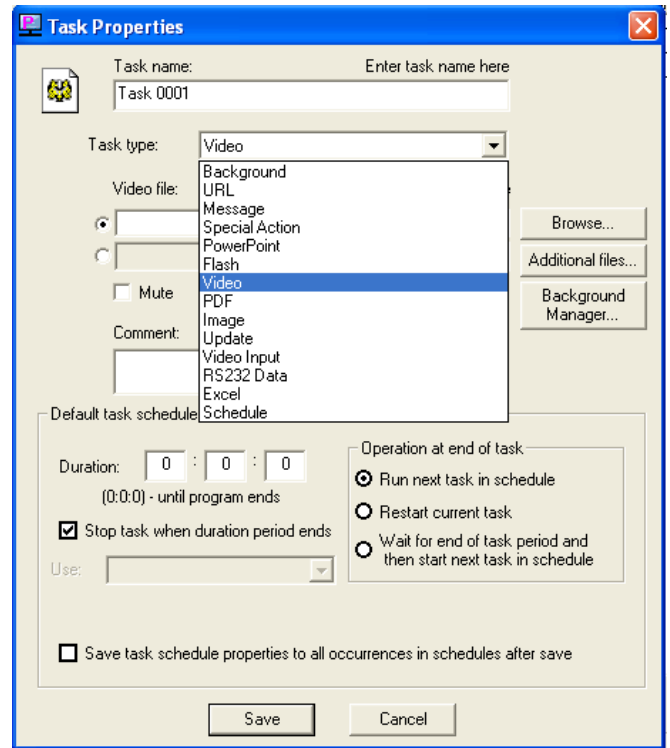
Task Properties

Task name:
Enter task name here
Task 0001

Task type:
Video

Background
URL
Message
Special Action
PowerPoint
Flash
Video
PDF
Image
Update
Video Input
RS232 Data
Excel
Schedule

Video file:
Browse...
Additional files...
Mute
Background Manager...
Comment:

Default task schedule

Duration: 0 : 0 : 0
(0:0:0) - until program ends
Stop task when duration period ends
Use:

Operation at end of task
Run next task in schedule
Restart current task
Wait for end of task period and then start next task in schedule

Save task schedule properties to all occurrences in schedules after save

Save
Cancel